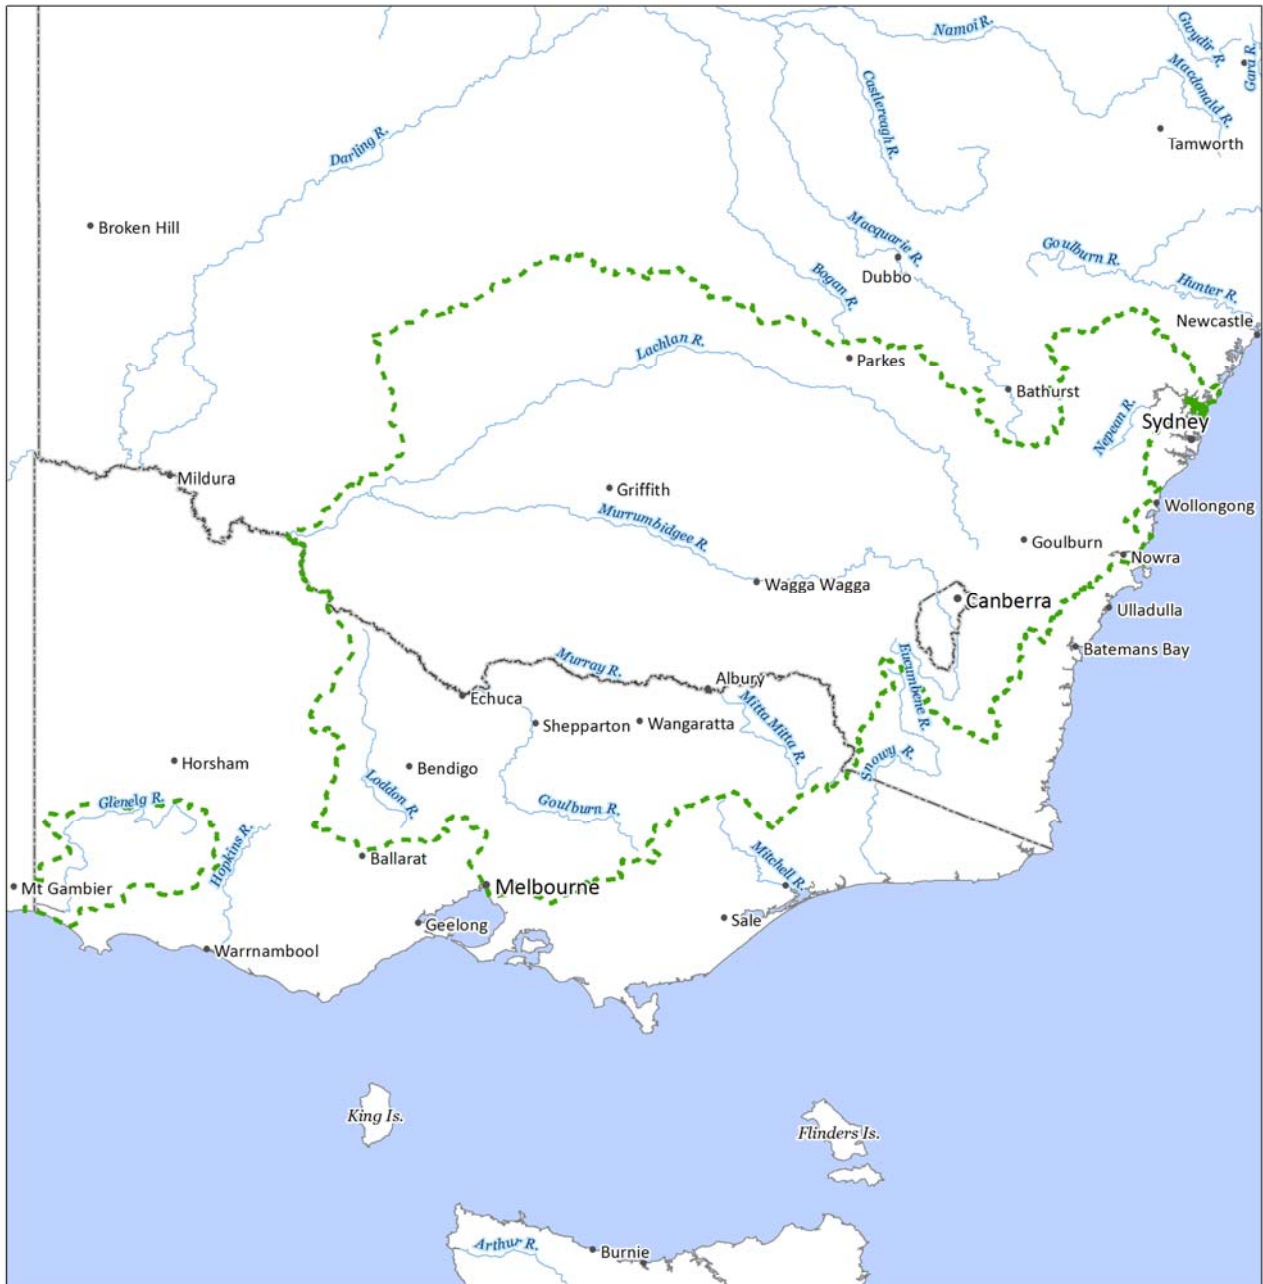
Namoi R.
Gwydir R.
Gara R.
Macdonald R.
Castlereagh R.
Tamworth
Darling R.
Broken Hill
Macquarie R.
Goulburn R.
Bogan R.
Dubbo
Hunter R.
Newcastle
Lachlan R.
Parkes
Bathurst
Nepean R.
Sydney
Mildura
Griffith
Wollongong
Murrumbidgee R.
Goulburn
Nowra
Wagga Wagga
Canberra
Ulladulla
Eucumbene R.
Batemans Bay
Murray R.
Albury
Echuca
Mitta Mitta R.
Shepparton
Wangaratta
Snowy R.
Horsham
Bendigo
Loddon R.
Glenelg R.
Goulburn R.
Hopkins R.
Ballarat
Mitchell R.
Mt Gambier
Melbourne
Sale
Geelong
Warrnambool
King Is.
Flinders Is.
Arthur R.
Burnie